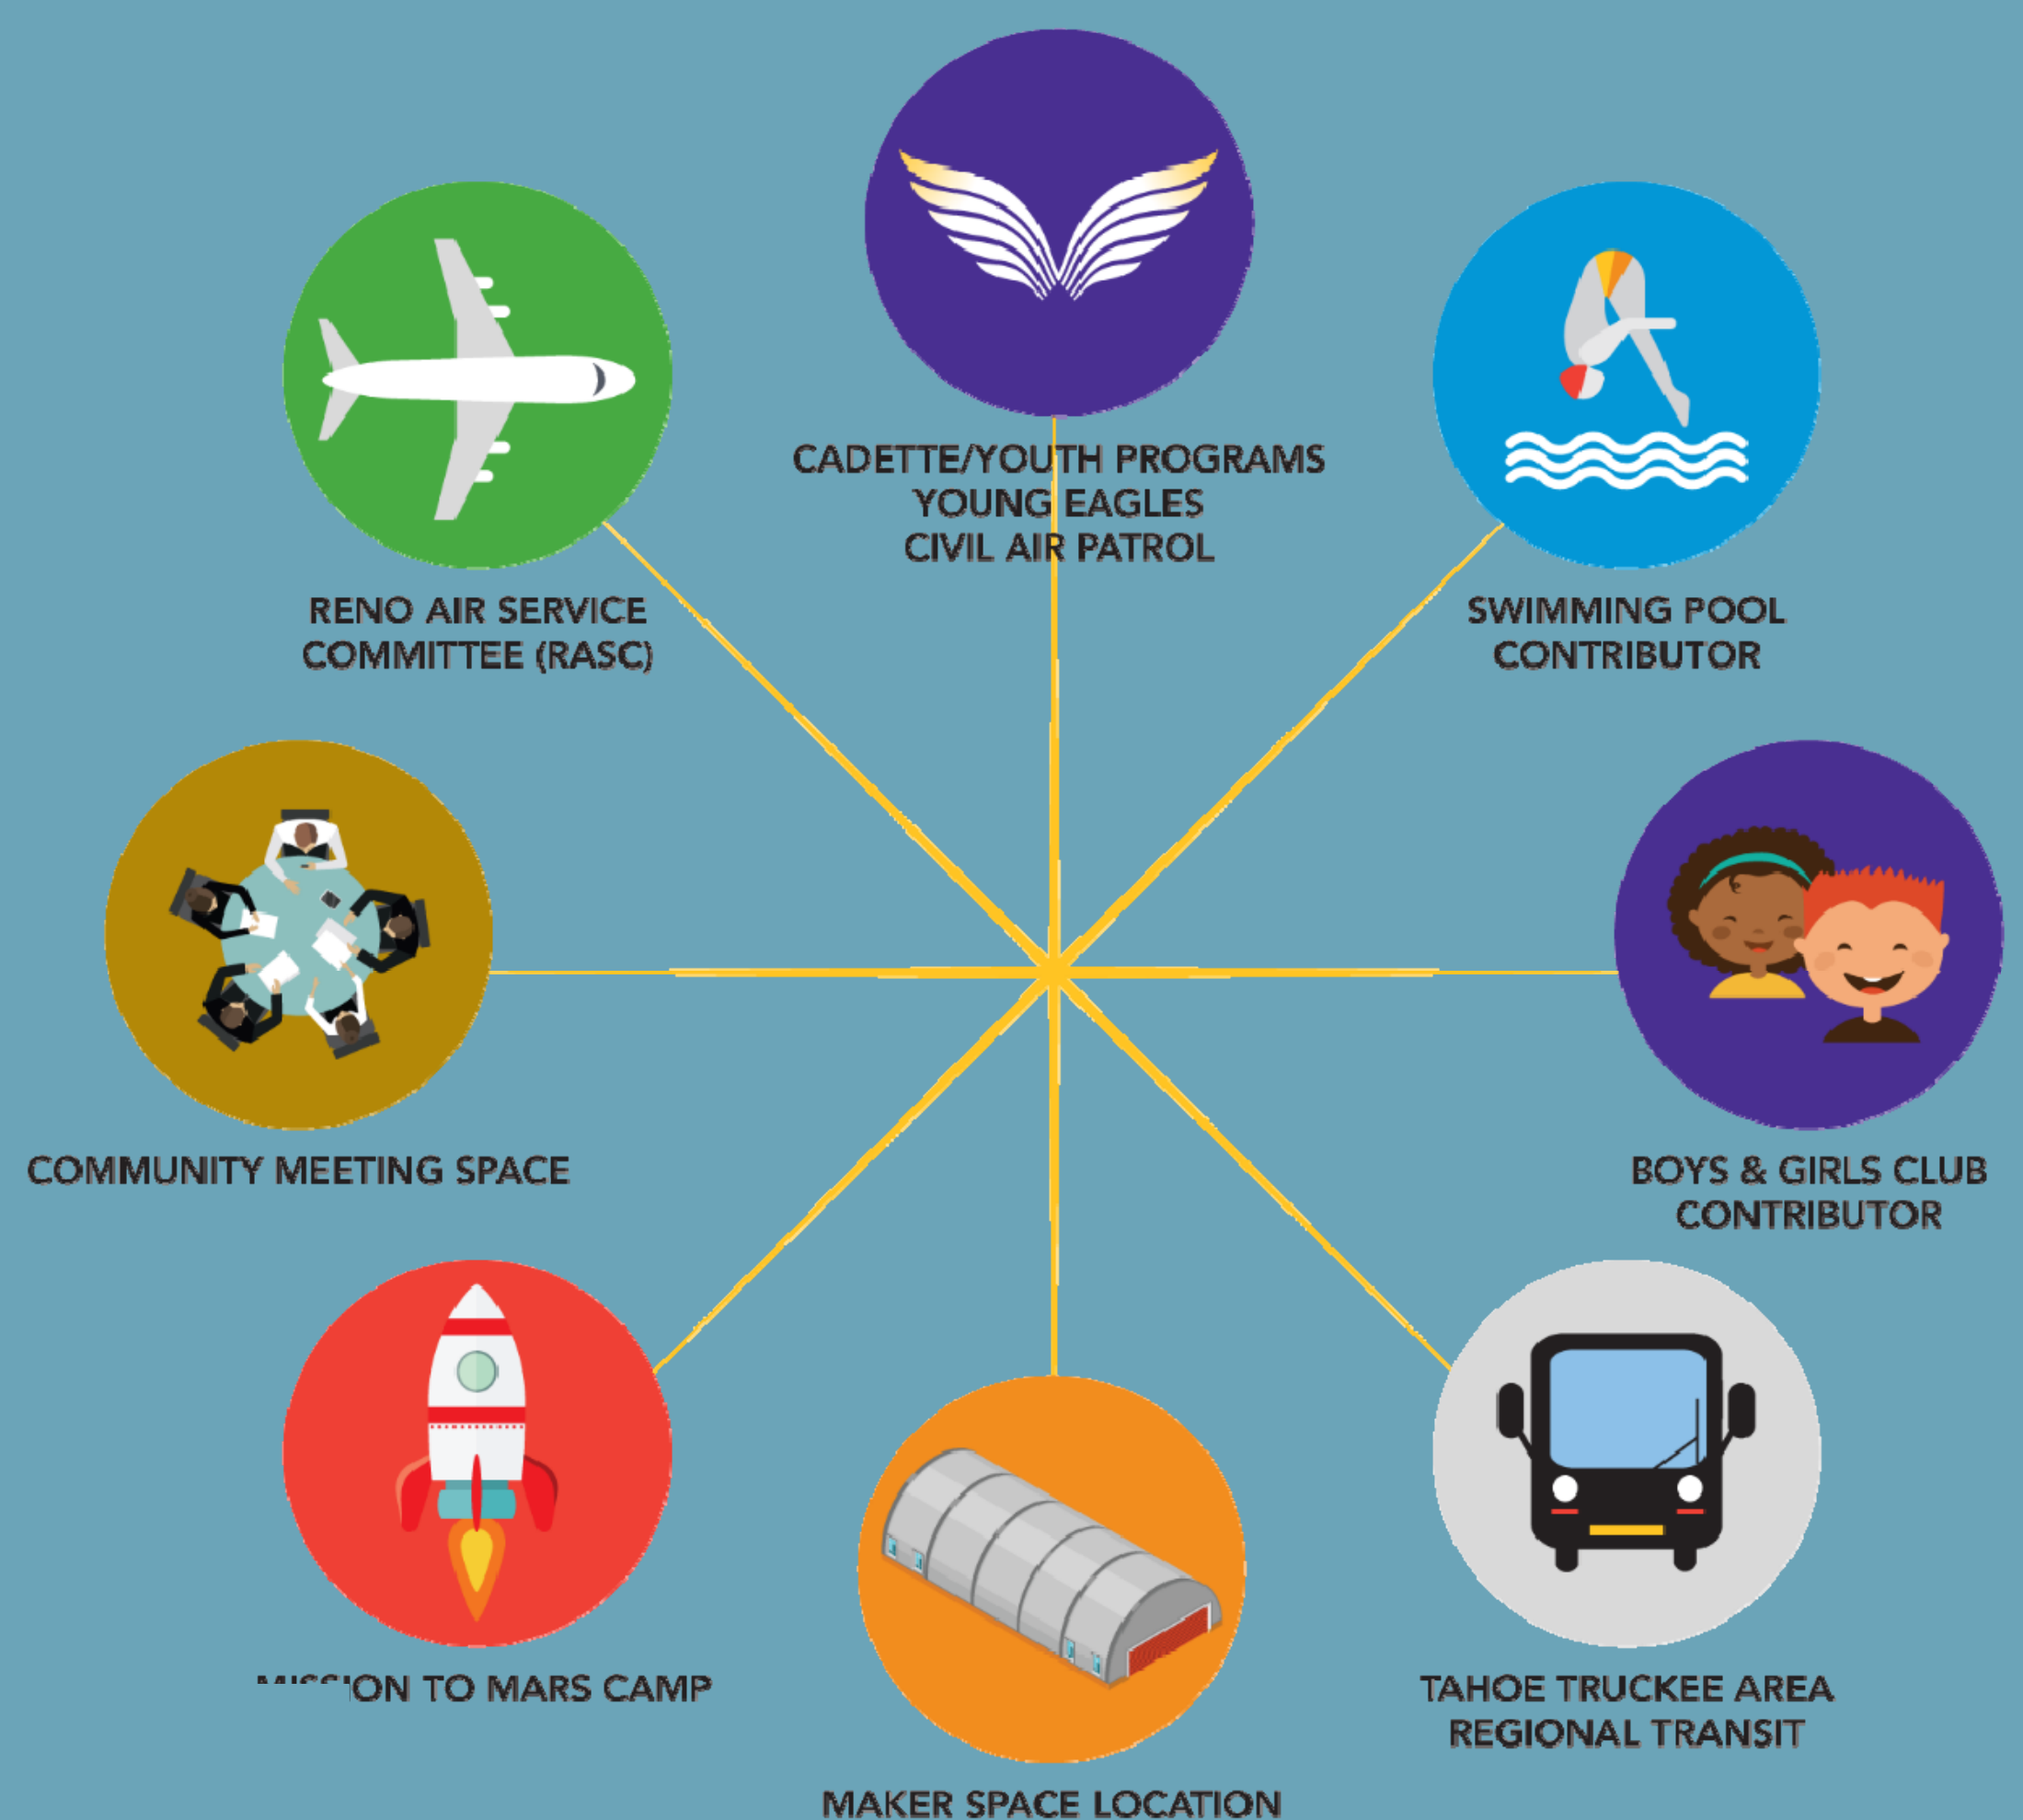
CADETTE/YOUTH PROGRAMS
YOUNG EAGLES
CIVIL AIR PATROL

RENO AIR SERVICE COMMITTEE (RASC)

SWIMMING POOL CONTRIBUTOR

COMMUNITY MEETING SPACE

BOYS & GIRLS CLUB CONTRIBUTOR

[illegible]ON TO MARS CAMP

MAKER SPACE LOCATION

TAHOE TRUCKEE AREA REGIONAL TRANSIT